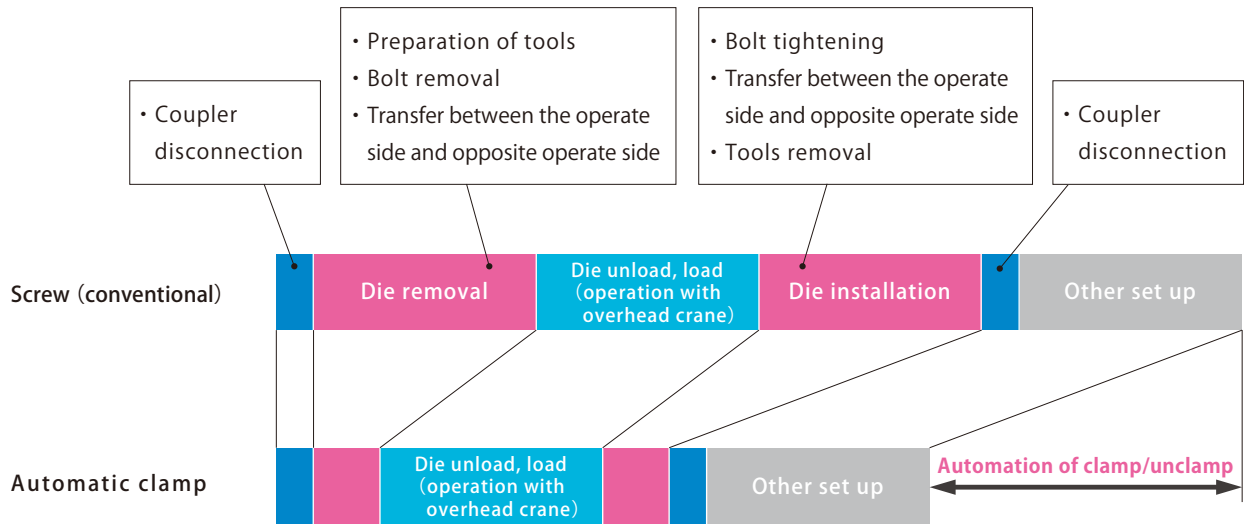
・Coupler disconnection

・Preparation of tools
・Bolt removal
・Transfer between the operate side and opposite operate side

・Bolt tightening
・Transfer between the operate side and opposite operate side
・Tools removal

・Coupler disconnection

Screw（conventional）

Die removal

Die unload, load（operation with overhead crane）

Die installation

Other set up

Automatic clamp

Die unload, load（operation with overhead crane）

Other set up

Automation of clamp/unclamp